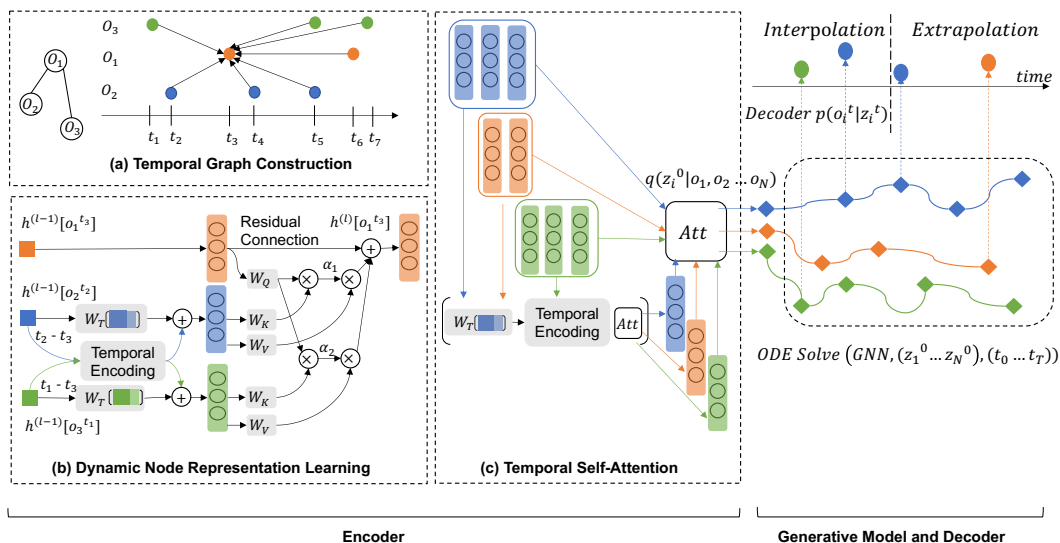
$O_1$
$O_2$
$O_3$
$O_3$
$O_1$
$O_2$
$t_1$ $t_2$ $t_3$ $t_4$ $t_5$ $t_6$ $t_7$
(a) Temporal Graph Construction

$h^{(l-1)}[o_1{}^{t_3}]$
Residual Connection
$h^{(l)}[o_1{}^{t_3}]$
$W_Q$
$\alpha_1$
$h^{(l-1)}[o_2{}^{t_2}]$
$W_T$
$W_K$
$t_2$ - $t_3$
$W_V$
Temporal Encoding
$\alpha_2$
$t_1$ - $t_3$
$W_T$
$W_K$
$h^{(l-1)}[o_3{}^{t_1}]$
$W_V$
(b) Dynamic Node Representation Learning

$W_T$
Temporal Encoding
$Att$
$Att$
$q(z_i{}^0|o_1, o_2 \dots o_N)$
(c) Temporal Self-Attention

Interpolation
Extrapolation
time
Decoder $p(o_i{}^t|z_i{}^t)$
ODE Solve $(GNN, (z_1{}^0 \dots z_N{}^0), (t_0 \dots t_T))$

Encoder
Generative Model and Decoder